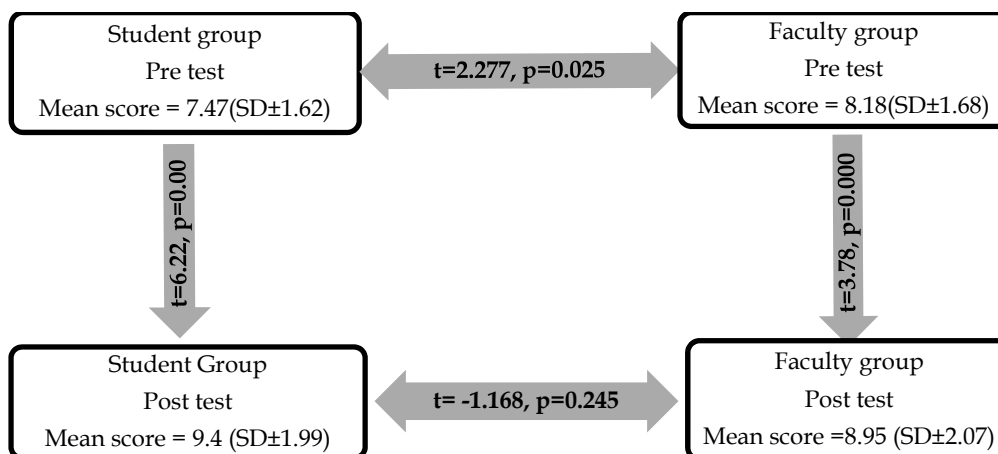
Student group
Pre test
Mean score = 7.47(SD±1.62)

t=2.277, p=0.025

Faculty group
Pre test
Mean score = 8.18(SD±1.68)

t=6.22, p=0.00

t=3.78, p=0.000

Student Group
Post test
Mean score = 9.4 (SD±1.99)

t= -1.168, p=0.245

Faculty group
Post test
Mean score =8.95 (SD±2.07)